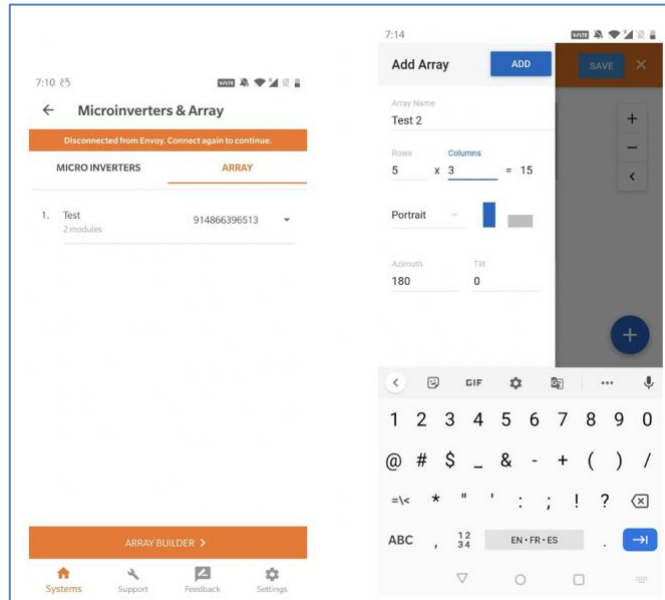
7:10

← Microinverters & Array

Disconnected from Envoy. Connect again to continue.

MICRO INVERTERS | ARRAY

1. Test
2 modules
914866396513

ARRAY BUILDER >

Systems | Support | Feedback | Settings

7:14

Add Array | ADD | SAVE | ×

Array Name
Test 2

Rows | Columns
5 x 3 = 15

Portrait

Azimuth | Tilt
180 | 0

+
−
<
+

GIF

1 2 3 4 5 6 7 8 9 0
@ # $ _ & - + ( ) /
=\< * " ' : ; ! ?
ABC , $\frac{12}{34}$ EN · FR · ES .